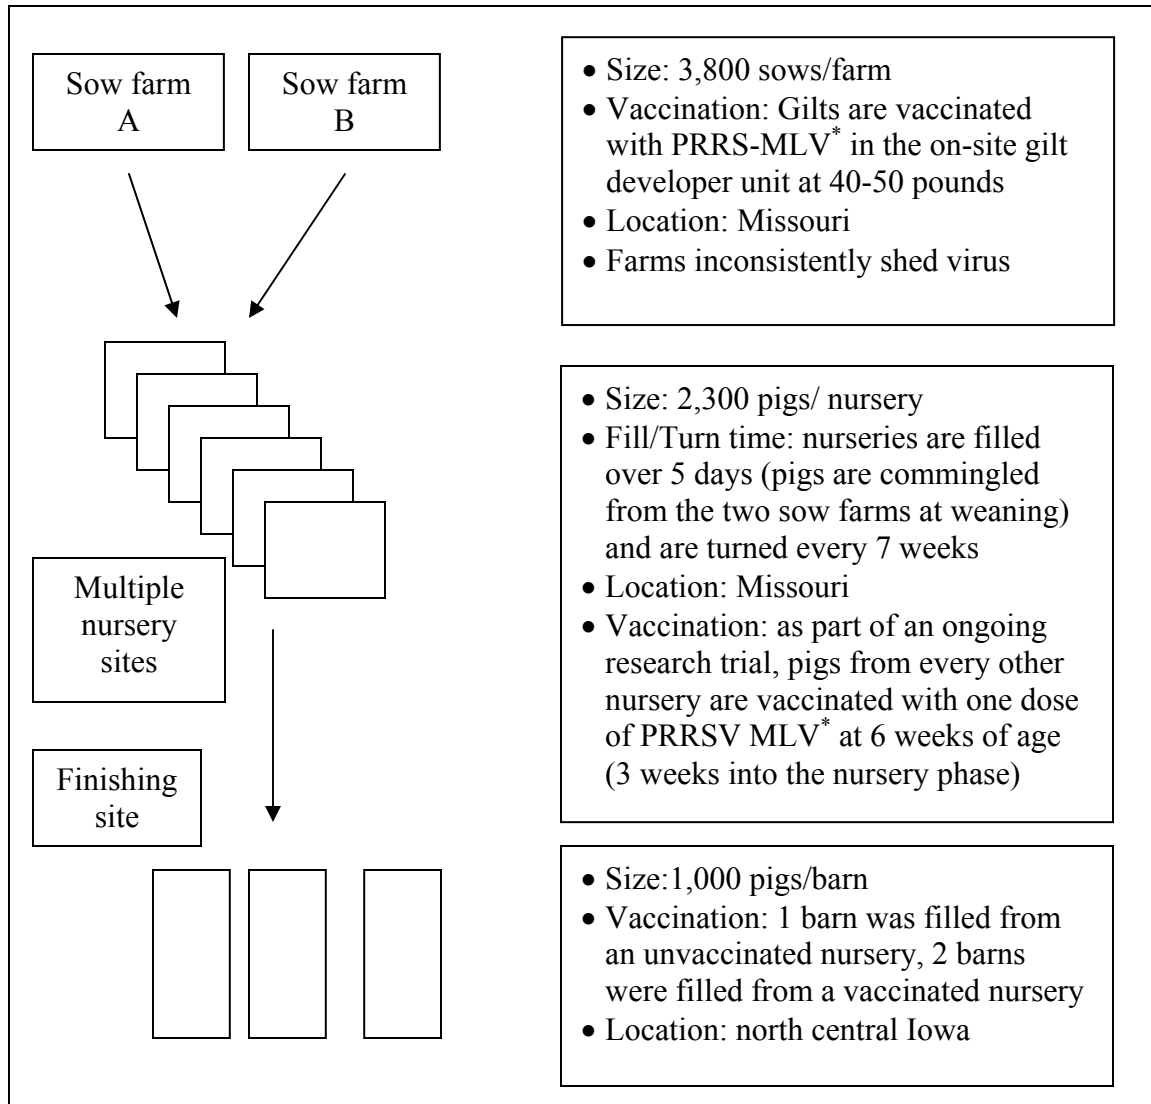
Sow farm A

Sow farm B

- Size: 3,800 sows/farm
- Vaccination: Gilts are vaccinated with PRRS-MLV$^*$ in the on-site gilt developer unit at 40-50 pounds
- Location: Missouri
- Farms inconsistently shed virus

Multiple nursery sites

- Size: 2,300 pigs/ nursery
- Fill/Turn time: nurseries are filled over 5 days (pigs are commingled from the two sow farms at weaning) and are turned every 7 weeks
- Location: Missouri
- Vaccination: as part of an ongoing research trial, pigs from every other nursery are vaccinated with one dose of PRRSV MLV$^*$ at 6 weeks of age (3 weeks into the nursery phase)

Finishing site

- Size:1,000 pigs/barn
- Vaccination: 1 barn was filled from an unvaccinated nursery, 2 barns were filled from a vaccinated nursery
- Location: north central Iowa